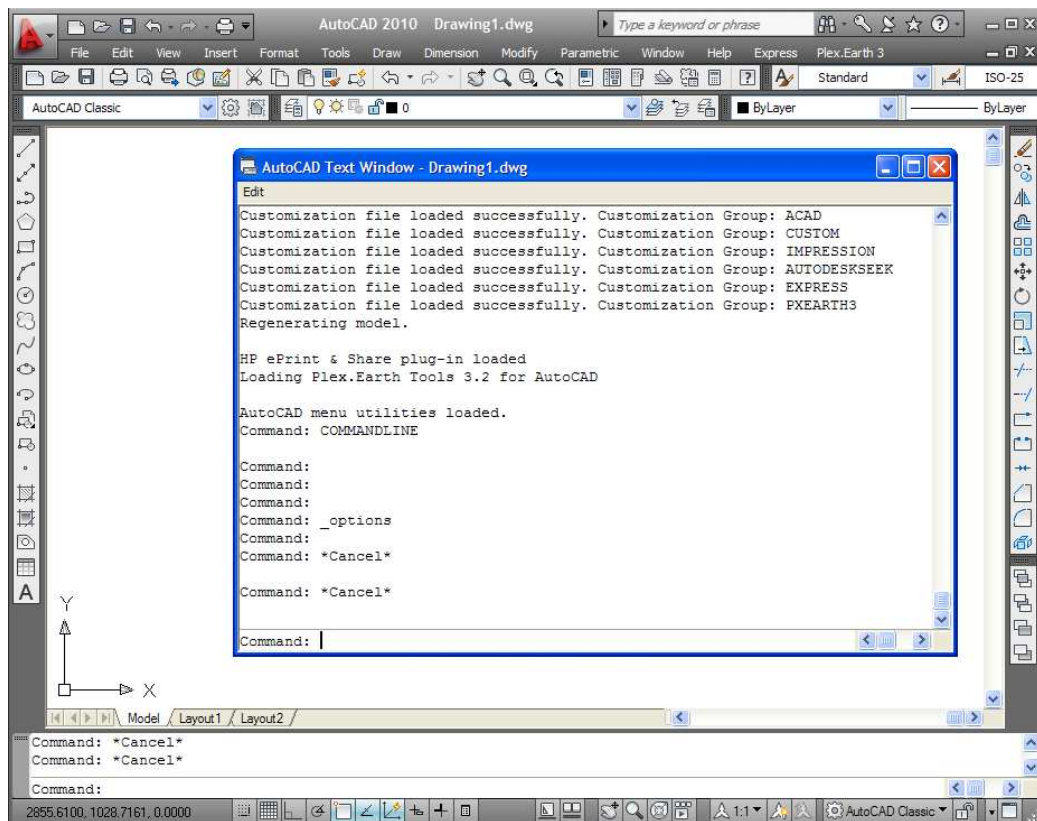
AutoCAD 2010 Drawing1.dwg
Type a keyword or phrase
File Edit View Insert Format Tools Draw Dimension Modify Parametric Window Help Express Plex.Earth 3
Standard ISO-25
AutoCAD Classic 0 ByLayer ByLayer

AutoCAD Text Window - Drawing1.dwg
Edit
Customization file loaded successfully. Customization Group: ACAD
Customization file loaded successfully. Customization Group: CUSTOM
Customization file loaded successfully. Customization Group: IMPRESSION
Customization file loaded successfully. Customization Group: AUTODESKSEEK
Customization file loaded successfully. Customization Group: EXPRESS
Customization file loaded successfully. Customization Group: PXEARTH3
Regenerating model.

HP ePrint & Share plug-in loaded
Loading Plex.Earth Tools 3.2 for AutoCAD

AutoCAD menu utilities loaded.
Command: COMMANDLINE

Command:
Command:
Command:
Command: _options
Command:
Command: *Cancel*

Command: *Cancel*

Command:

Y
X
Model Layout1 Layout2
Command: *Cancel*
Command: *Cancel*

Command:
2855.6100, 1028.7161, 0.0000
1:1
AutoCAD Classic